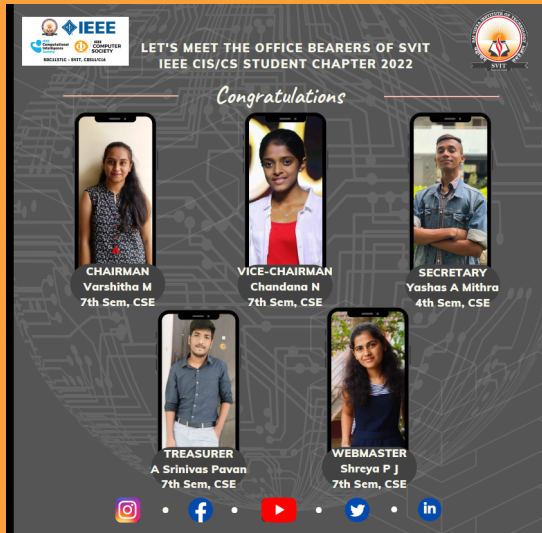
IEEE
IEEE Computational Intelligence Society
IEEE COMPUTER SOCIETY
SBC11571C - SVIT, CBS11/CIS

LET'S MEET THE OFFICE BEARERS OF SVIT IEEE CIS/CS STUDENT CHAPTER 2022

SVIT

Congratulations

CHAIRMAN
Varshitha M
7th Sem, CSE

VICE-CHAIRMAN
Chandana N
7th Sem, CSE

SECRETARY
Yashas A Mithra
4th Sem, CSE

TREASURER
A Srinivas Pavan
7th Sem, CSE

WEBMASTER
Shreya P J
7th Sem, CSE

in